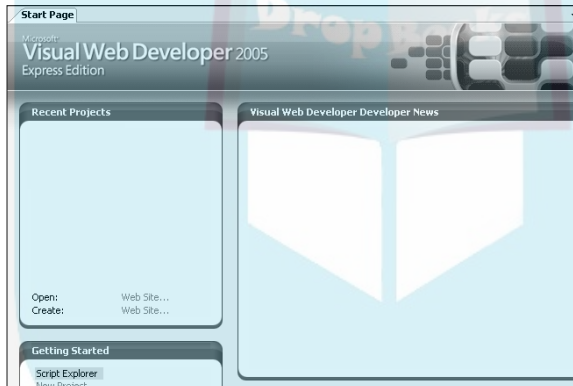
Start Page

Microsoft
Visual Web Developer 2005
Express Edition

Recent Projects

Open: Web Site...
Create: Web Site...

Getting Started

Script Explorer
New Project

Visual Web Developer Developer News